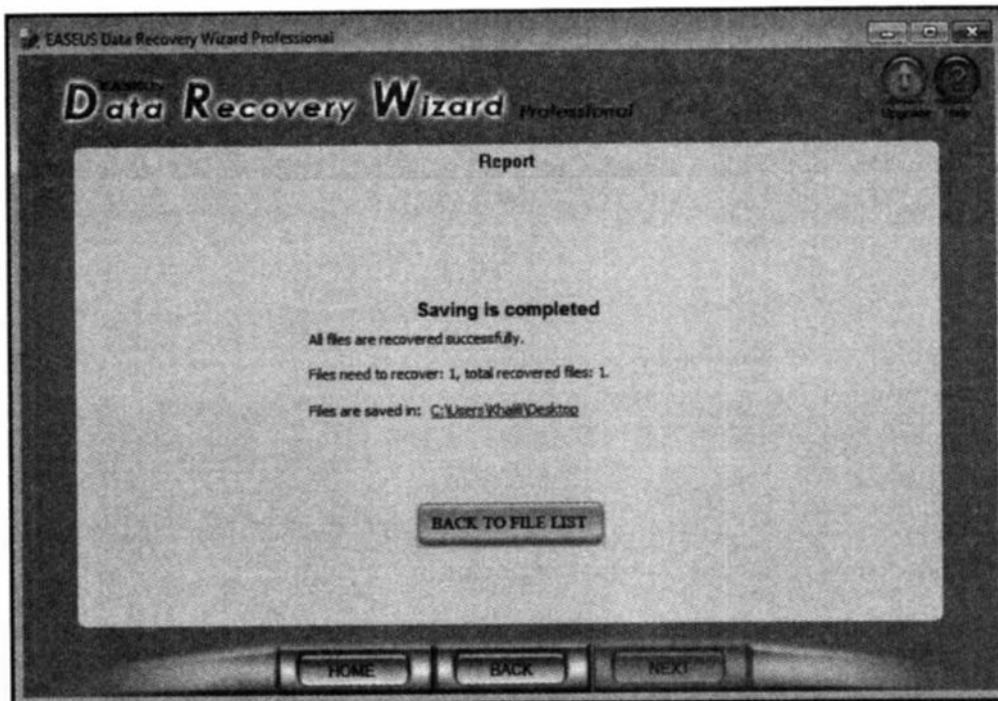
EASEUS Data Recovery Wizard Professional

EASEUS
Data Recovery Wizard Professional

Upgrade Help

Report

Saving is completed

All files are recovered successfully.

Files need to recover: 1, total recovered files: 1.

Files are saved in: C:\Users\Khalil\Desktop

BACK TO FILE LIST

HOME BACK NEXT